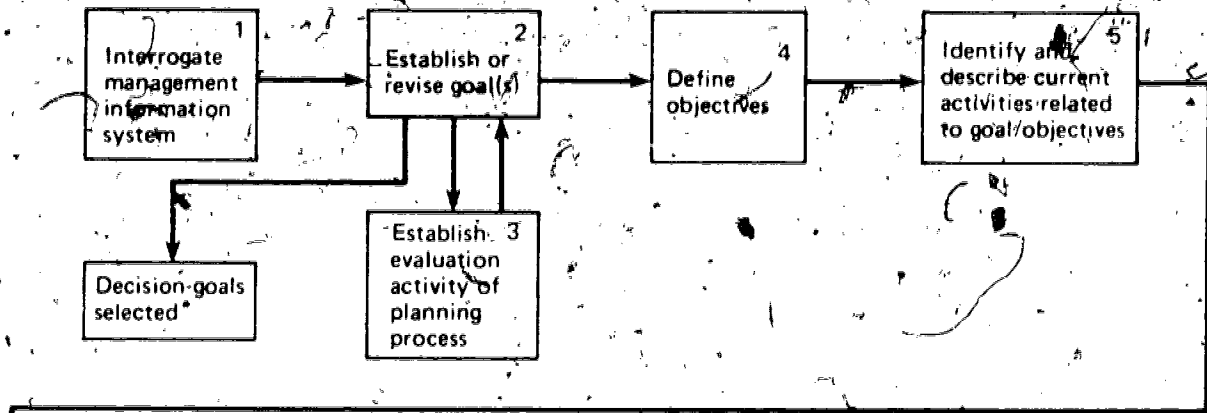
1
Interrogate management information system

2
Establish or revise goal(s)

4
Define objectives

5
Identify and describe current activities related to goal/objectives

3
Establish evaluation activity of planning process

Decision-goals selected*